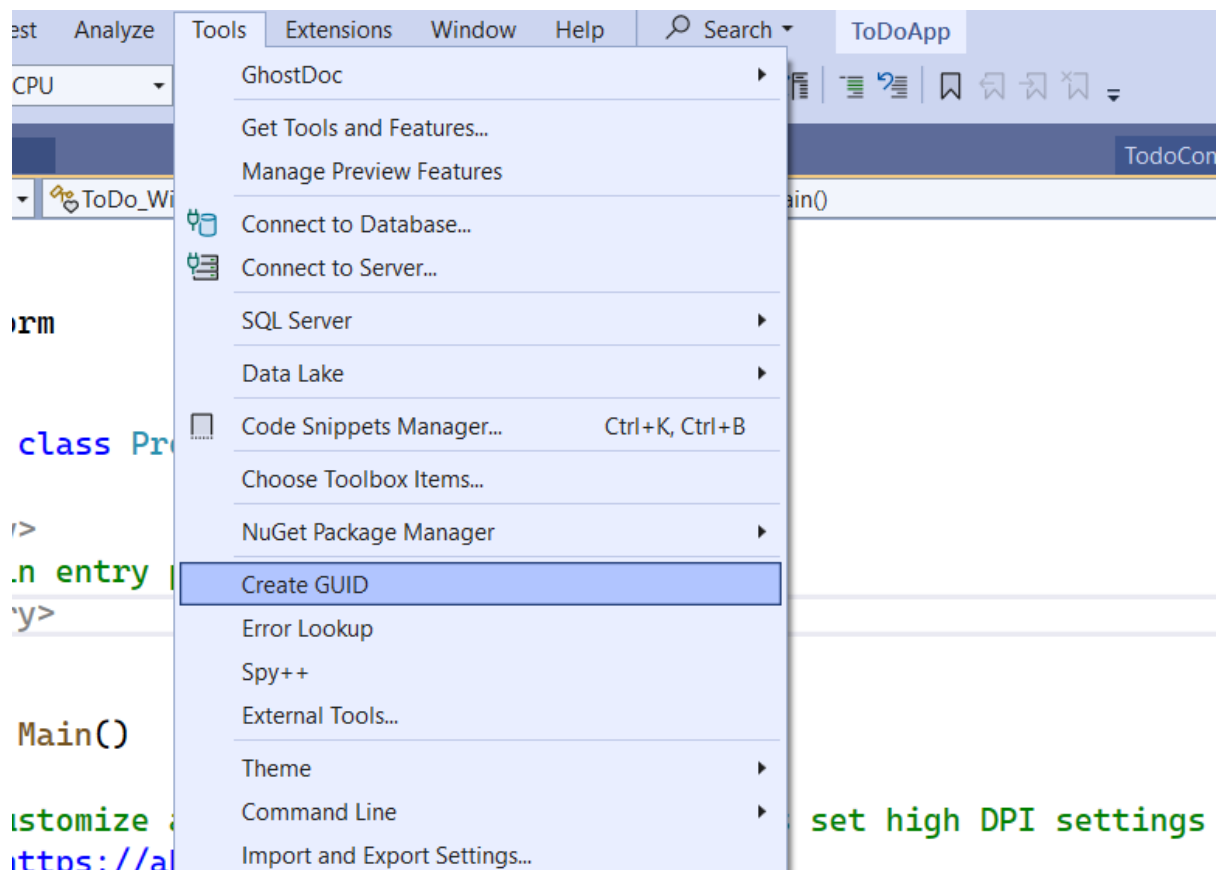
est Analyze Tools Extensions Window Help Search ToDoApp

CPU

TodoCon

ToDo_Wi

ain()

GhostDoc

Get Tools and Features...
Manage Preview Features

Connect to Database...
Connect to Server...

SQL Server

Data Lake

Code Snippets Manager... Ctrl+K, Ctrl+B

Choose Toolbox Items...

NuGet Package Manager

Create GUID
Error Lookup
Spy++
External Tools...

Theme
Command Line
Import and Export Settings...

orm

class Pr

y>
n entry
y>

Main()

ustomize a set high DPI settings
ttps://a